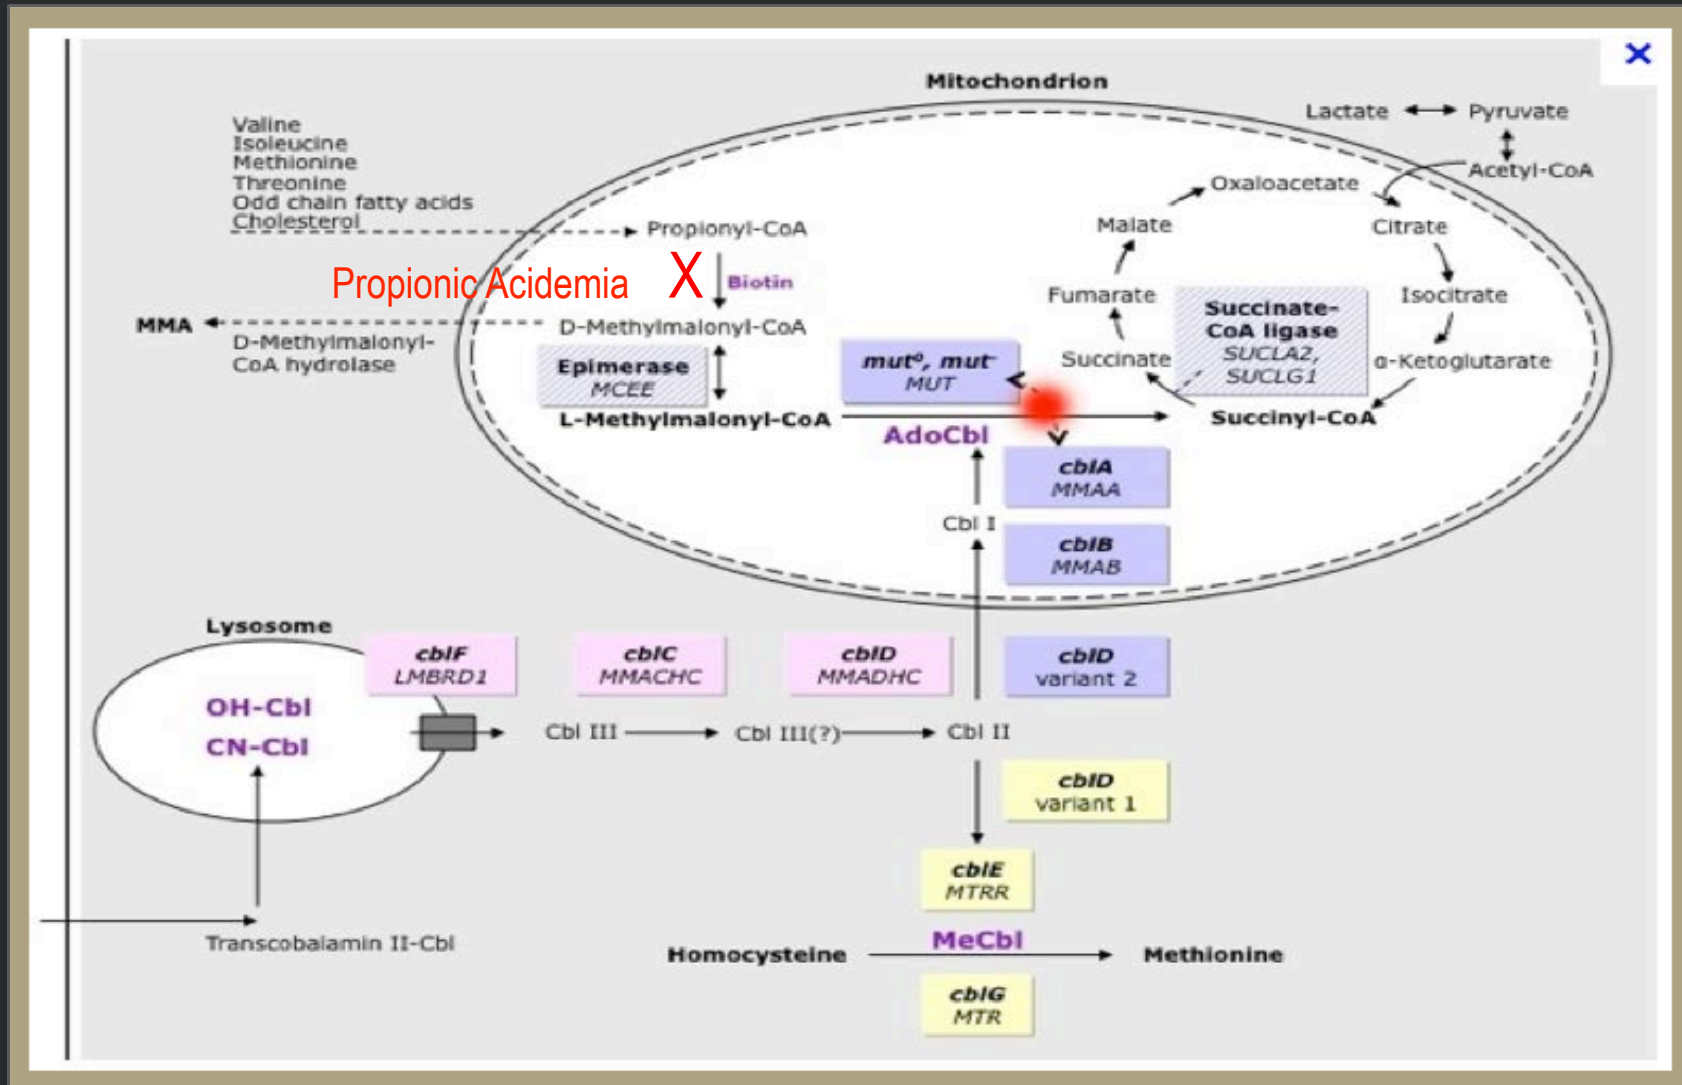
×

Mitochondrion

Lactate Pyruvate

Acetyl-CoA

Valine
Isoleucine
Methionine
Threonine
Odd chain fatty acids
Cholesterol

Propionyl-CoA

Oxaloacetate

Malate

Citrate

Propionic Acidemia X

Biotin

Fumarate

Succinate-CoA ligase
SUCLA2, SUCLG1

Isocitrate

MMA

D-Methylmalonyl-CoA

D-Methylmalonyl-CoA hydrolase

Epimerase
MCEE

$mut^0$, $mut^-$
MUT

Succinate

α-Ketoglutarate

L-Methylmalonyl-CoA

Succinyl-CoA

AdoCbl

cblA
MMAA

Cbl I

cblB
MMAB

Lysosome

cblF
LMBRD1

cblC
MMACHC

cblD
MMADHC

cblD
variant 2

OH-Cbl
CN-Cbl

Cbl III

Cbl III(?)

Cbl II

cblD
variant 1

cblE
MTRR

Transcobalamin II-Cbl

Homocysteine

MeCbl

Methionine

cblG
MTR